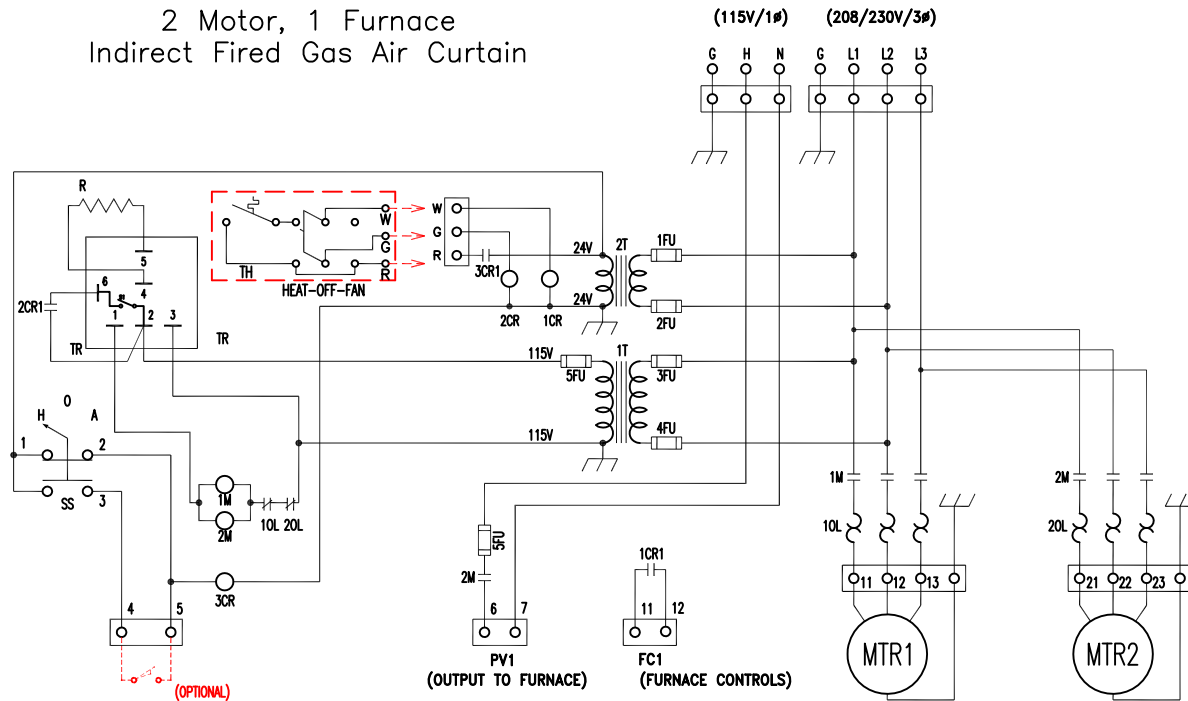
2 Motor, 1 Furnace
Indirect Fired Gas Air Curtain

(115V/1ø)
(208/230V/3ø)

G H N
G L1 L2 L3

R
5
6
4
2CR1
1 2 3
TR
TR

TH
W
G
R
HEAT-OFF-FAN

W
G
R
3CR1
24V
2T
1FU
24V
2CR
1CR
2FU

115V
5FU
1T
3FU
115V
4FU

H O A
1 2
SS 3

1M
2M
1OL 2OL

3CR
4 5
(OPTIONAL)

5FU
2M
6 7
PV1
(OUTPUT TO FURNACE)

1CR1
11 12
FC1
(FURNACE CONTROLS)

1M
1OL
11 12 13
MTR1

2M
2OL
21 22 23
MTR2